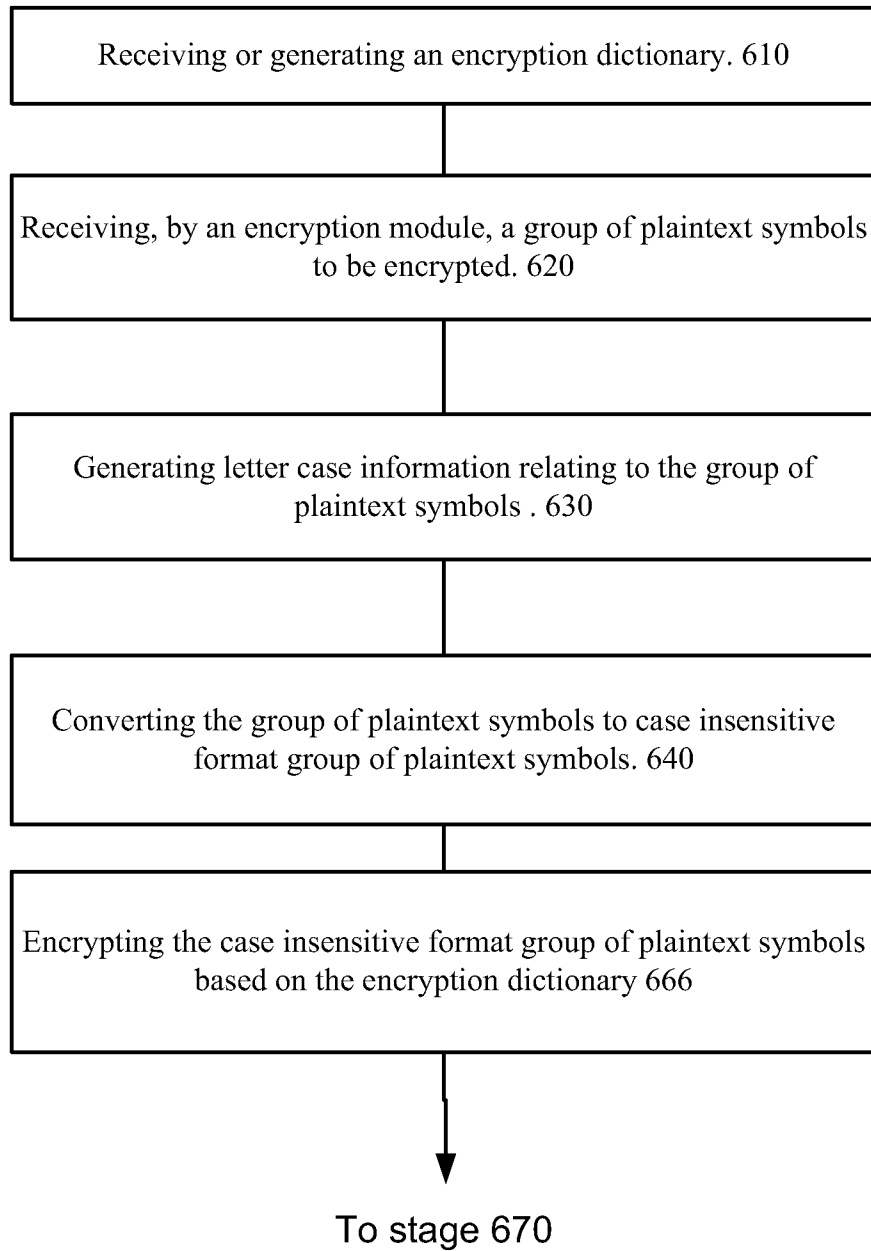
Receiving or generating an encryption dictionary. 610

Receiving, by an encryption module, a group of plaintext symbols to be encrypted. 620

Generating letter case information relating to the group of plaintext symbols . 630

Converting the group of plaintext symbols to case insensitive format group of plaintext symbols. 640

Encrypting the case insensitive format group of plaintext symbols based on the encryption dictionary 666

To stage 670